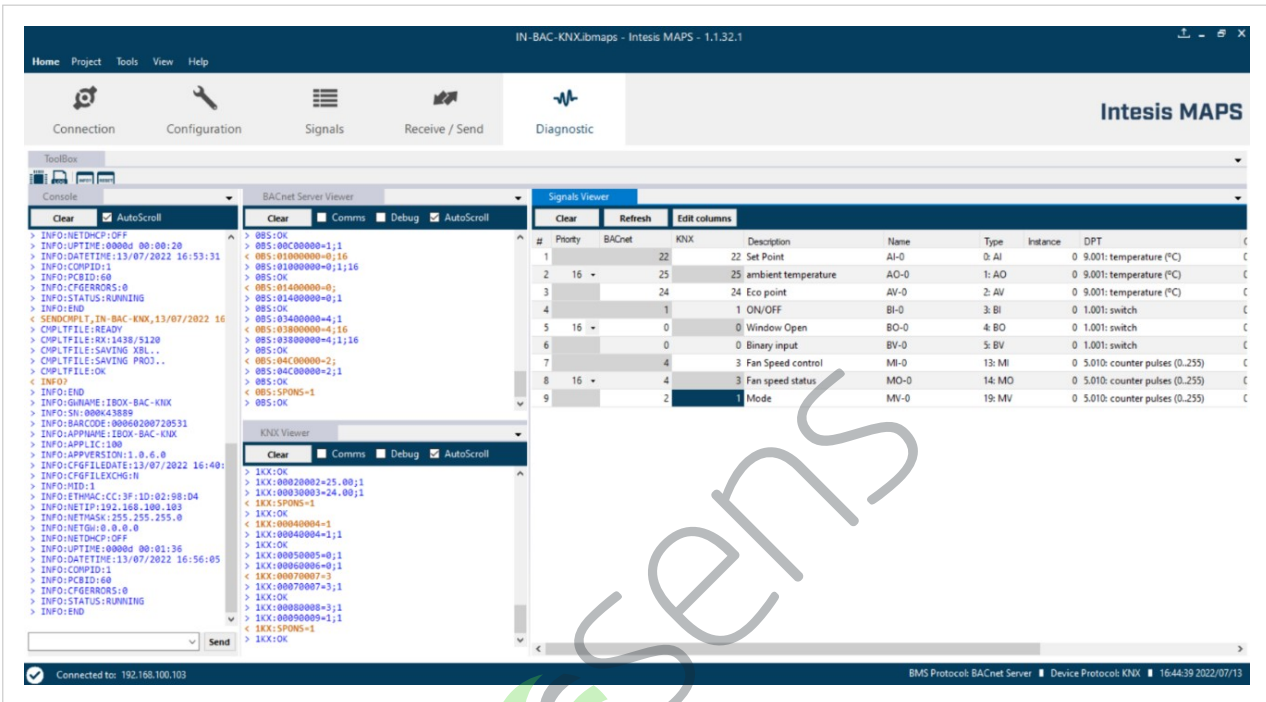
IN-BAC-KNX.ibmaps - Intesis MAPS - 1.1.32.1

Home Project Tools View Help

Connection Configuration Signals Receive / Send Diagnostic

Intesis MAPS

ToolBox

Console

Clear AutoScroll

> INFO:NETDHCP:OFF
> INFO:UPTIME:0000d 00:00:20
> INFO:DATETIME:13/07/2022 16:53:31
> INFO:COMPID:1
> INFO:PCBID:60
> INFO:CFGERRORS:0
> INFO:STATUS:RUNNING
> INFO:END
< SENDCMPLT,IN-BAC-KNX,13/07/2022 16
> CMPLTFILE:READY
> CMPLTFILE:RX:1438/5120
> CMPLTFILE:SAVING XBL..
> CMPLTFILE:SAVING PROJ..
> CMPLTFILE:OK
< INFO?
> INFO:END
> INFO:GWNAME:IBOX-BAC-KNX
> INFO:SN:000K43889
> INFO:BARCODE:00060200720531
> INFO:APPNAME:IBOX-BAC-KNX
> INFO:APPLIC:100
> INFO:APPVERSION:1.0.6.0
> INFO:CFGFILEDATE:13/07/2022 16:40:
> INFO:CFGFILEXCHG:N
> INFO:MID:1
> INFO:ETHMAC:CC:3F:1D:02:98:D4
> INFO:NETIP:192.168.100.103
> INFO:NETMASK:255.255.255.0
> INFO:NETGW:0.0.0.0
> INFO:NETDHCP:OFF
> INFO:UPTIME:0000d 00:01:36
> INFO:DATETIME:13/07/2022 16:56:05
> INFO:COMPID:1
> INFO:PCBID:60
> INFO:CFGERRORS:0
> INFO:STATUS:RUNNING
> INFO:END

Send

BACnet Server Viewer

Clear Comms Debug AutoScroll

> 0BS:OK
> 0BS:00C00000=1;1
< 0BS:01000000=0;16
> 0BS:01000000=0;1;16
> 0BS:OK
< 0BS:01400000=0;
> 0BS:01400000=0;1
> 0BS:OK
< 0BS:03400000=4;1
< 0BS:03800000=4;16
> 0BS:03800000=4;1;16
> 0BS:OK
< 0BS:04C00000=2;
> 0BS:04C00000=2;1
> 0BS:OK
< 0BS:SPONS=1
> 0BS:OK

KNX Viewer

Clear Comms Debug AutoScroll

> 1KX:OK
> 1KX:00020002=25.00;1
> 1KX:00030003=24.00;1
< 1KX:SPONS=1
> 1KX:OK
< 1KX:00040004=1
> 1KX:00040004=1;1
> 1KX:OK
> 1KX:00050005=0;1
> 1KX:00060006=0;1
< 1KX:00070007=3
> 1KX:00070007=3;1
> 1KX:OK
> 1KX:00080008=3;1
> 1KX:00090009=1;1
< 1KX:SPONS=1
> 1KX:OK

Signals Viewer

Clear Refresh Edit columns

| # | Priority | BACnet | KNX | Description | Name | Type | Instance | DPT |
|---|---|---|---|---|---|---|---|---|
| 1 | | 22 | 22 | Set Point | AI-0 | 0: AI | 0 | 9.001: temperature (°C) |
| 2 | 16 | 25 | 25 | ambient temperature | AO-0 | 1: AO | 0 | 9.001: temperature (°C) |
| 3 | | 24 | 24 | Eco point | AV-0 | 2: AV | 0 | 9.001: temperature (°C) |
| 4 | | 1 | 1 | ON/OFF | BI-0 | 3: BI | 0 | 1.001: switch |
| 5 | 16 | 0 | 0 | Window Open | BO-0 | 4: BO | 0 | 1.001: switch |
| 6 | | 0 | 0 | Binary input | BV-0 | 5: BV | 0 | 1.001: switch |
| 7 | | 4 | 3 | Fan Speed control | MI-0 | 13: MI | 0 | 5.010: counter pulses (0..255) |
| 8 | 16 | 4 | 3 | Fan speed status | MO-0 | 14: MO | 0 | 5.010: counter pulses (0..255) |
| 9 | | 2 | 1 | Mode | MV-0 | 19: MV | 0 | 5.010: counter pulses (0..255) |

Connected to: 192.168.100.103

BMS Protocol: BACnet Server Device Protocol: KNX 16:44:39 2022/07/13

sens